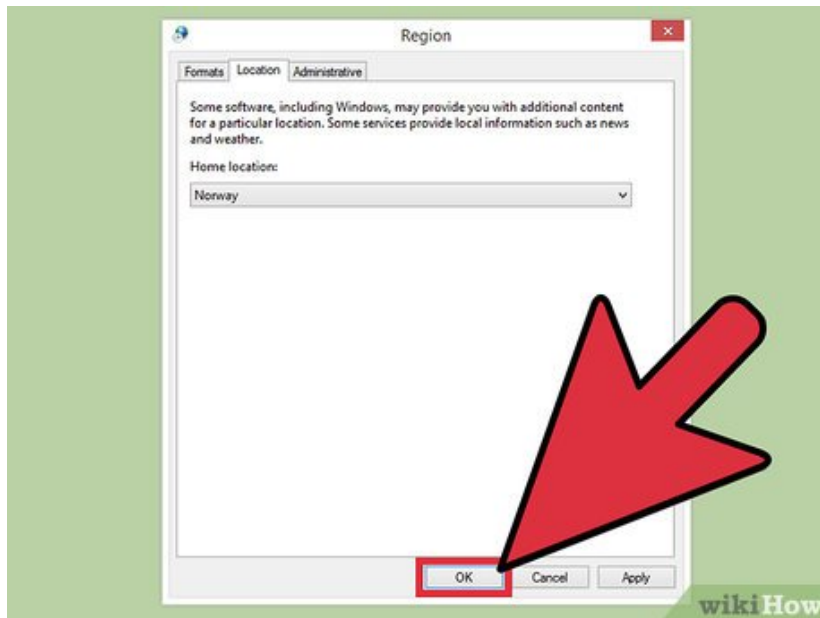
Region

Formats Location Administrative

Some software, including Windows, may provide you with additional content for a particular location. Some services provide local information such as news and weather.

Home location:

Norway

OK Cancel Apply

wikiHow